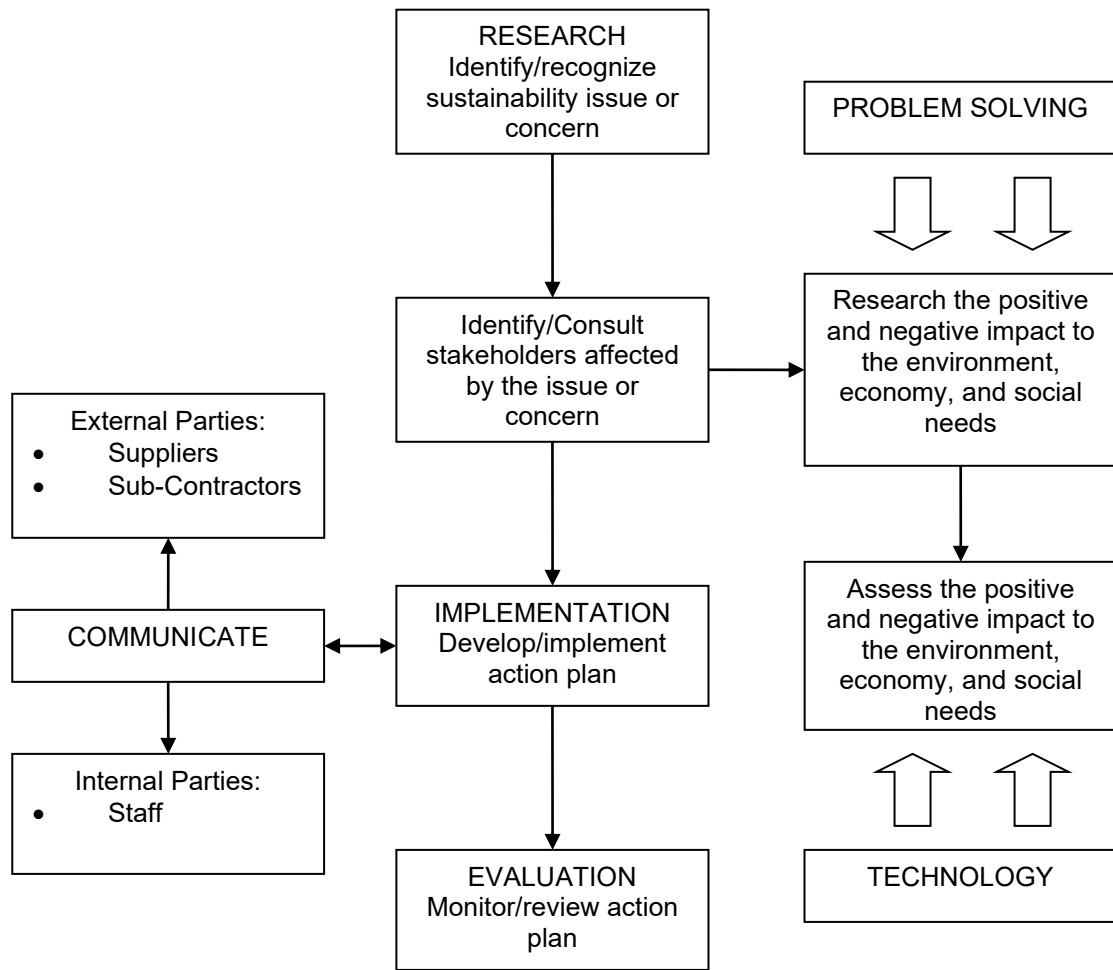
RESEARCH
Identify/recognize sustainability issue or concern

PROBLEM SOLVING

Identify/Consult stakeholders affected by the issue or concern

Research the positive and negative impact to the environment, economy, and social needs

External Parties:
- Suppliers
- Sub-Contractors

Assess the positive and negative impact to the environment, economy, and social needs

COMMUNICATE

IMPLEMENTATION
Develop/implement action plan

Internal Parties:
- Staff

EVALUATION
Monitor/review action plan

TECHNOLOGY